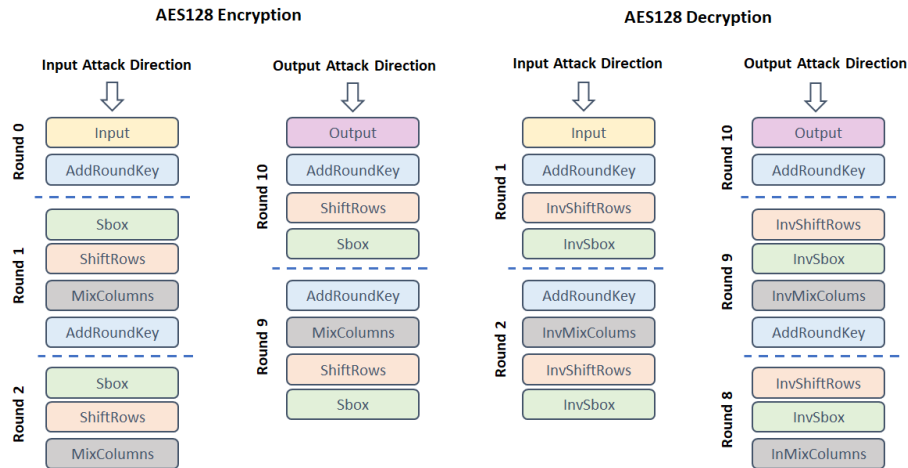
AES128 Encryption

Input Attack Direction

Round 0
Input
AddRoundKey

Round 1
Sbox
ShiftRows
MixColumns
AddRoundKey

Round 2
Sbox
ShiftRows
MixColumns

Output Attack Direction

Round 10
Output
AddRoundKey
ShiftRows
Sbox

Round 9
AddRoundKey
MixColumns
ShiftRows
Sbox

AES128 Decryption

Input Attack Direction

Round 1
Input
AddRoundKey
InvShiftRows
InvSbox

Round 2
AddRoundKey
InvMixColums
InvShiftRows
InvSbox

Output Attack Direction

Round 10
Output
AddRoundKey

Round 9
InvShiftRows
InvSbox
InvMixColumns
AddRoundKey

Round 8
InvShiftRows
InvSbox
InMixColumns